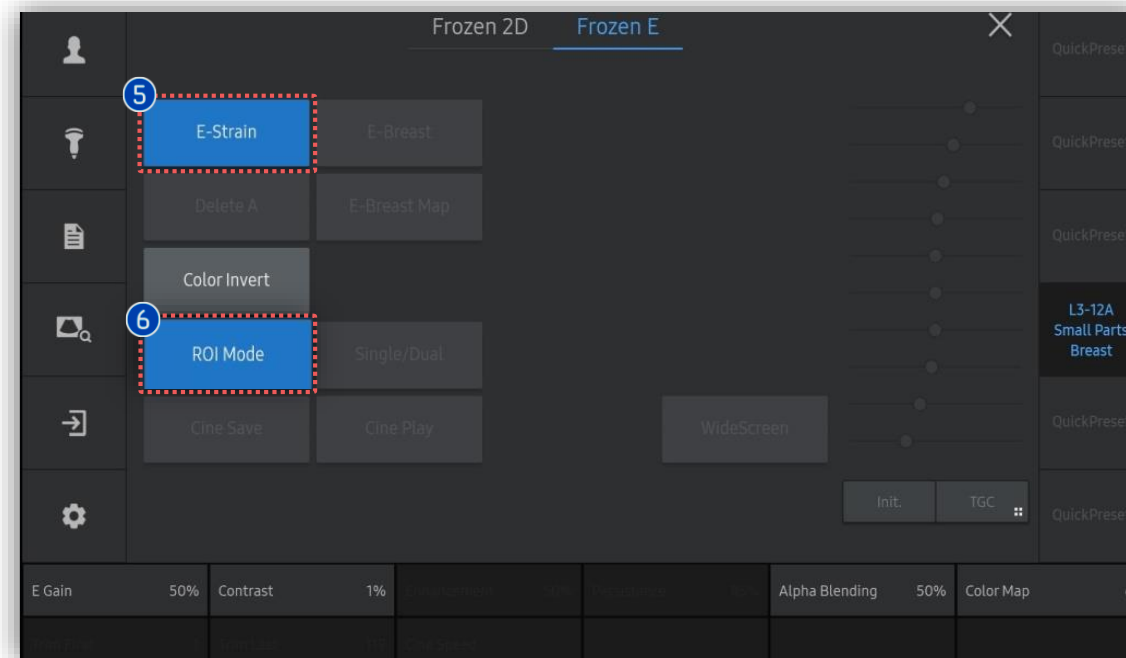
Frozen 2D Frozen E

QuickPreset

5

E-Strain

E-Breast

QuickPreset

Delete A

E-Breast Map

QuickPreset

Color Invert

6

ROI Mode

Single/Dual

L3-12A
Small Parts
Breast

Cine Save

Cine Play

WideScreen

QuickPreset

Init.

TGC

QuickPreset

E Gain 50%

Contrast 1%

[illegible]

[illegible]

Alpha Blending 50%

Color Map

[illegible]

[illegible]

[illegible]